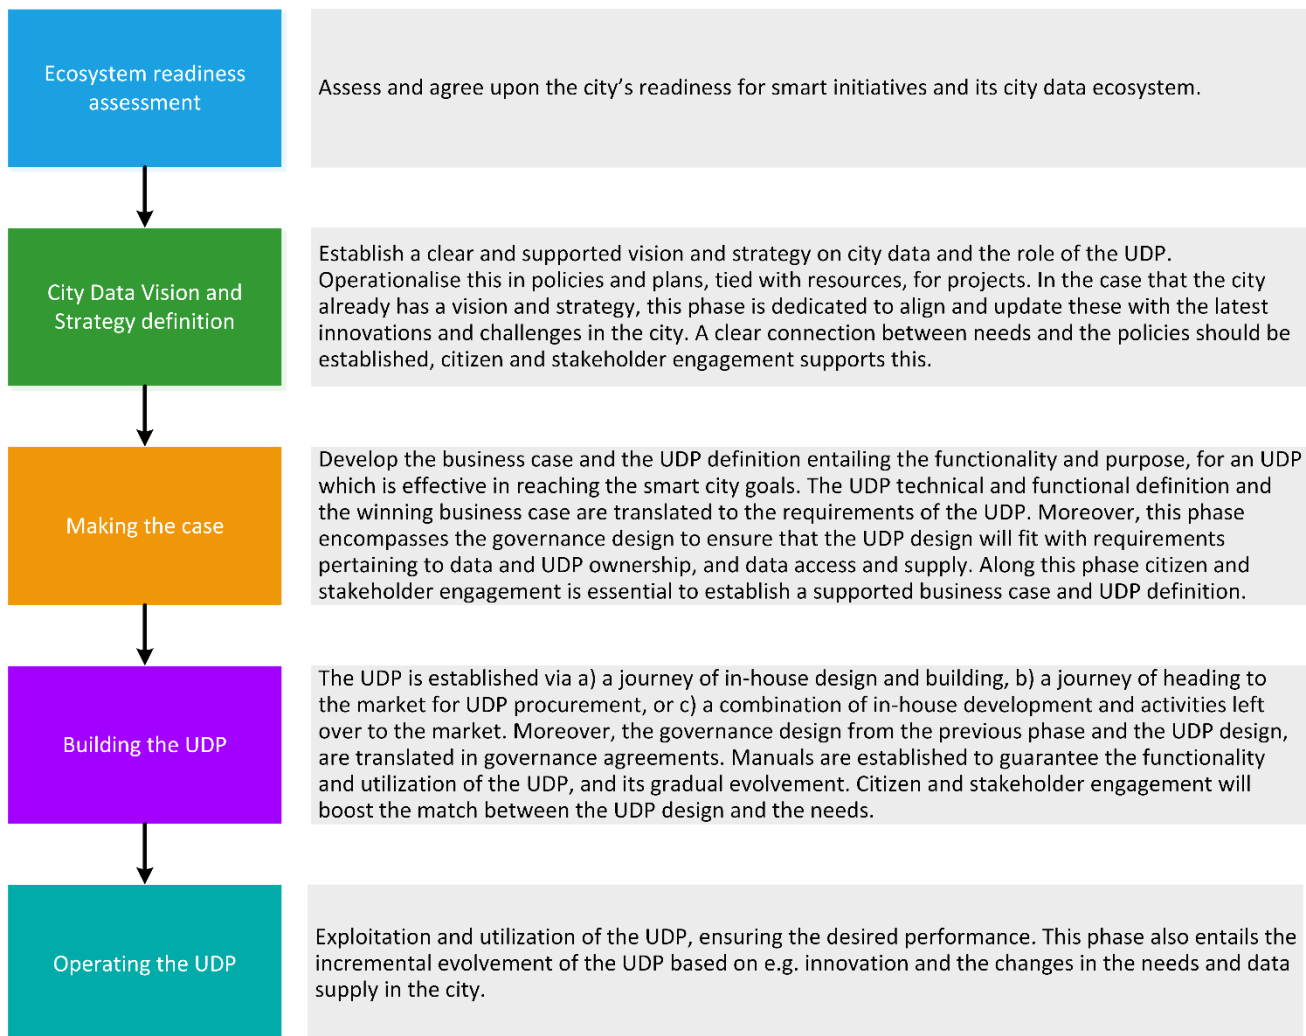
Ecosystem readiness assessment

Assess and agree upon the city's readiness for smart initiatives and its city data ecosystem.

City Data Vision and Strategy definition

Establish a clear and supported vision and strategy on city data and the role of the UDP. Operationalise this in policies and plans, tied with resources, for projects. In the case that the city already has a vision and strategy, this phase is dedicated to align and update these with the latest innovations and challenges in the city. A clear connection between needs and the policies should be established, citizen and stakeholder engagement supports this.

Making the case

Develop the business case and the UDP definition entailing the functionality and purpose, for an UDP which is effective in reaching the smart city goals. The UDP technical and functional definition and the winning business case are translated to the requirements of the UDP. Moreover, this phase encompasses the governance design to ensure that the UDP design will fit with requirements pertaining to data and UDP ownership, and data access and supply. Along this phase citizen and stakeholder engagement is essential to establish a supported business case and UDP definition.

Building the UDP

The UDP is established via a) a journey of in-house design and building, b) a journey of heading to the market for UDP procurement, or c) a combination of in-house development and activities left over to the market. Moreover, the governance design from the previous phase and the UDP design, are translated in governance agreements. Manuals are established to guarantee the functionality and utilization of the UDP, and its gradual evolvement. Citizen and stakeholder engagement will boost the match between the UDP design and the needs.

Operating the UDP

Exploitation and utilization of the UDP, ensuring the desired performance. This phase also entails the incremental evolvement of the UDP based on e.g. innovation and the changes in the needs and data supply in the city.